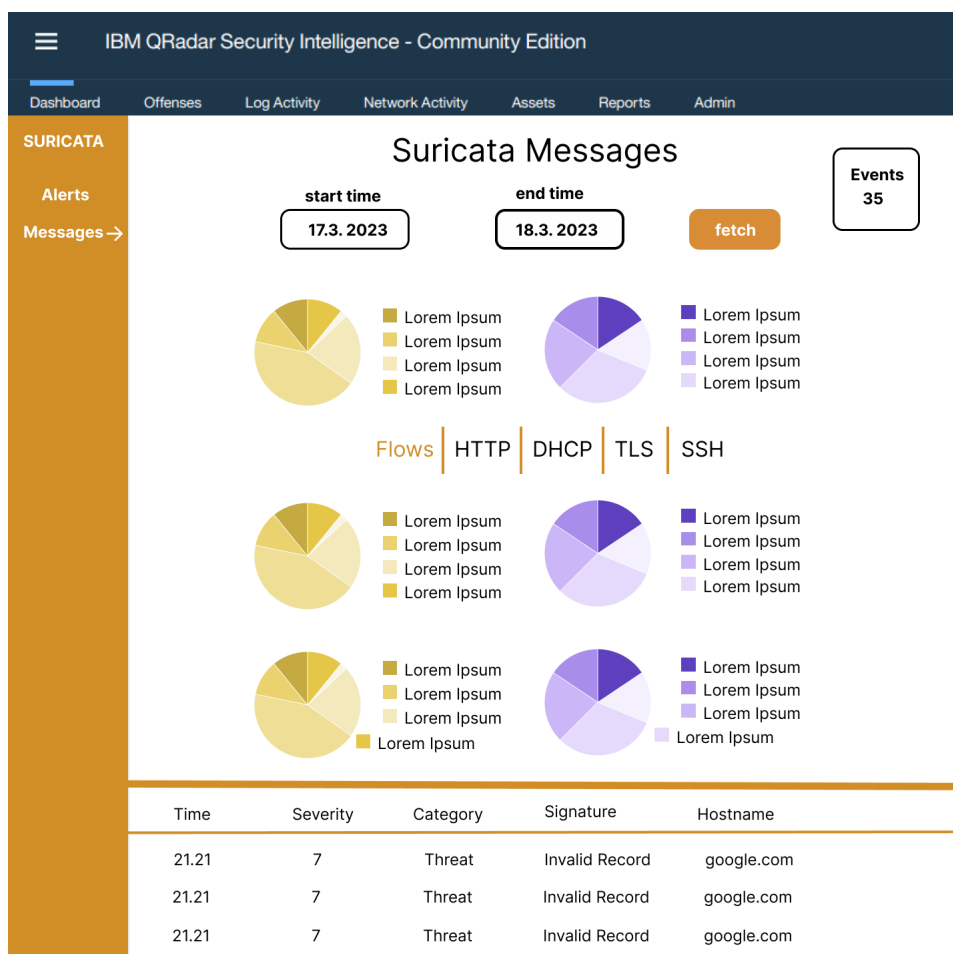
IBM QRadar Security Intelligence - Community Edition

Dashboard Offenses Log Activity Network Activity Assets Reports Admin

SURICATA

Alerts

Messages →

Suricata Messages

start time
17.3. 2023

end time
18.3. 2023

fetch

Events
35

Lorem Ipsum
Lorem Ipsum
Lorem Ipsum
Lorem Ipsum

Lorem Ipsum
Lorem Ipsum
Lorem Ipsum
Lorem Ipsum

Flows | HTTP | DHCP | TLS | SSH

Lorem Ipsum
Lorem Ipsum
Lorem Ipsum
Lorem Ipsum

Lorem Ipsum
Lorem Ipsum
Lorem Ipsum
Lorem Ipsum

Lorem Ipsum
Lorem Ipsum
Lorem Ipsum
Lorem Ipsum

Lorem Ipsum
Lorem Ipsum
Lorem Ipsum
Lorem Ipsum

| Time | Severity | Category | Signature | Hostname |
|---|---|---|---|---|
| 21.21 | 7 | Threat | Invalid Record | google.com |
| 21.21 | 7 | Threat | Invalid Record | google.com |
| 21.21 | 7 | Threat | Invalid Record | google.com |